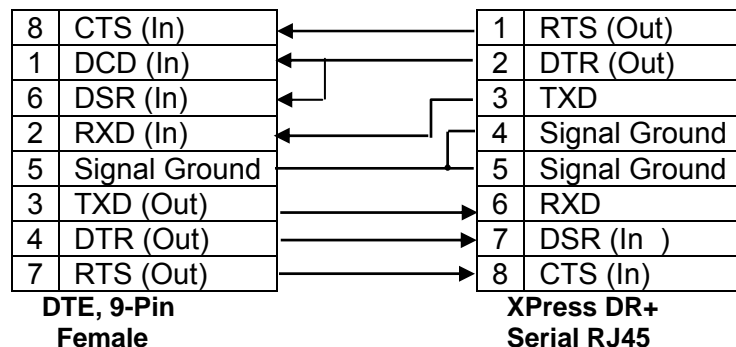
| 8 | CTS (In) |
|---|---|
| 1 | DCD (In) |
| 6 | DSR (In) |
| 2 | RXD (In) |
| 5 | Signal Ground |
| 3 | TXD (Out) |
| 4 | DTR (Out) |
| 7 | RTS (Out) |

DTE, 9-Pin Female

| 1 | RTS (Out) |
|---|---|
| 2 | DTR (Out) |
| 3 | TXD |
| 4 | Signal Ground |
| 5 | Signal Ground |
| 6 | RXD |
| 7 | DSR (In ) |
| 8 | CTS (In) |

XPress DR+ Serial RJ45